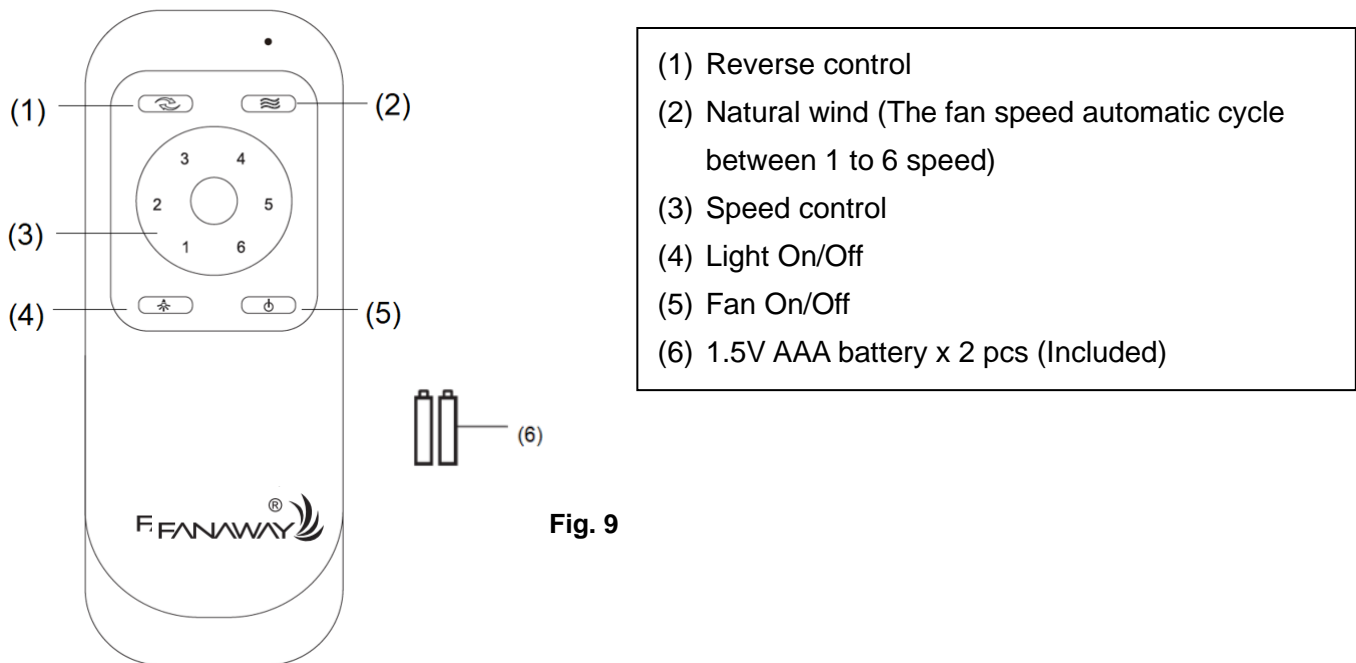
(1)
(2)
3
4
2
5
1
6
(3)
(4)
(5)
F FANAWAY®
(6)

Fig. 9

(1) Reverse control
(2) Natural wind (The fan speed automatic cycle between 1 to 6 speed)
(3) Speed control
(4) Light On/Off
(5) Fan On/Off
(6) 1.5V AAA battery x 2 pcs (Included)